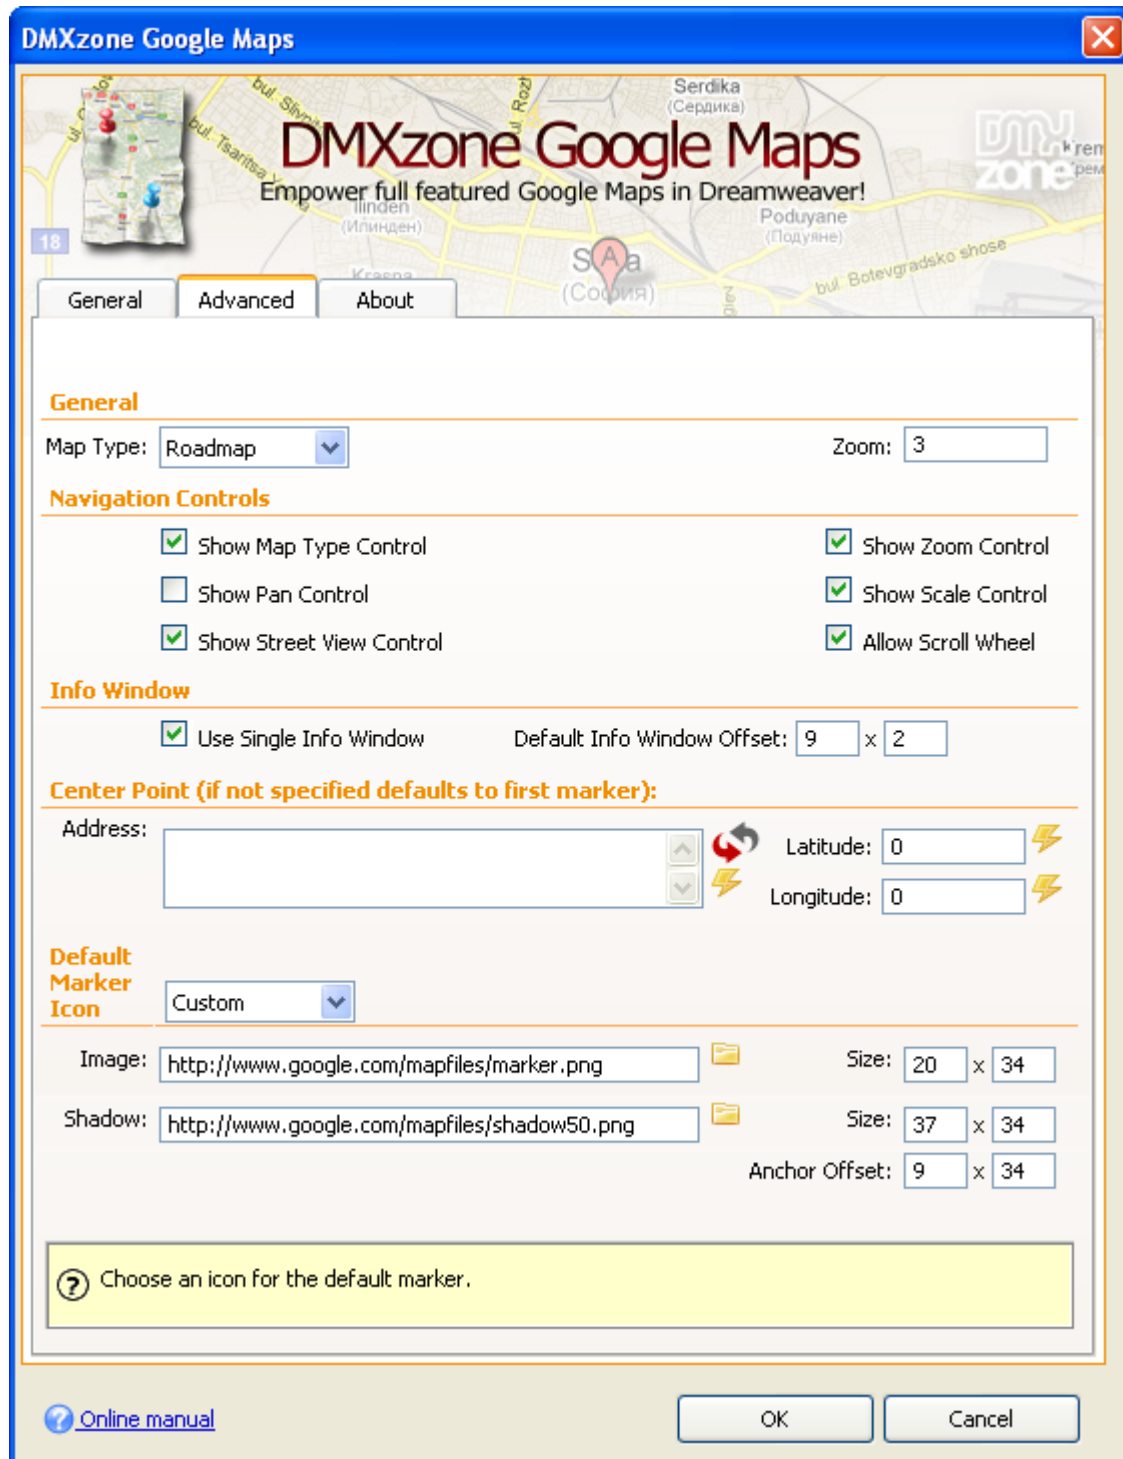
DMXzone Google Maps

DMXzone Google Maps
Empower full featured Google Maps in Dreamweaver!

General | Advanced | About

General
Map Type: Roadmap
Zoom: 3

Navigation Controls
Show Map Type Control
Show Zoom Control
Show Pan Control
Show Scale Control
Show Street View Control
Allow Scroll Wheel

Info Window
Use Single Info Window
Default Info Window Offset: 9 x 2

Center Point (if not specified defaults to first marker):
Address:
Latitude: 0
Longitude: 0

Default Marker Icon
Custom

Image: http://www.google.com/mapfiles/marker.png
Size: 20 x 34
Shadow: http://www.google.com/mapfiles/shadow50.png
Size: 37 x 34
Anchor Offset: 9 x 34

Choose an icon for the default marker.

Online manual
OK
Cancel